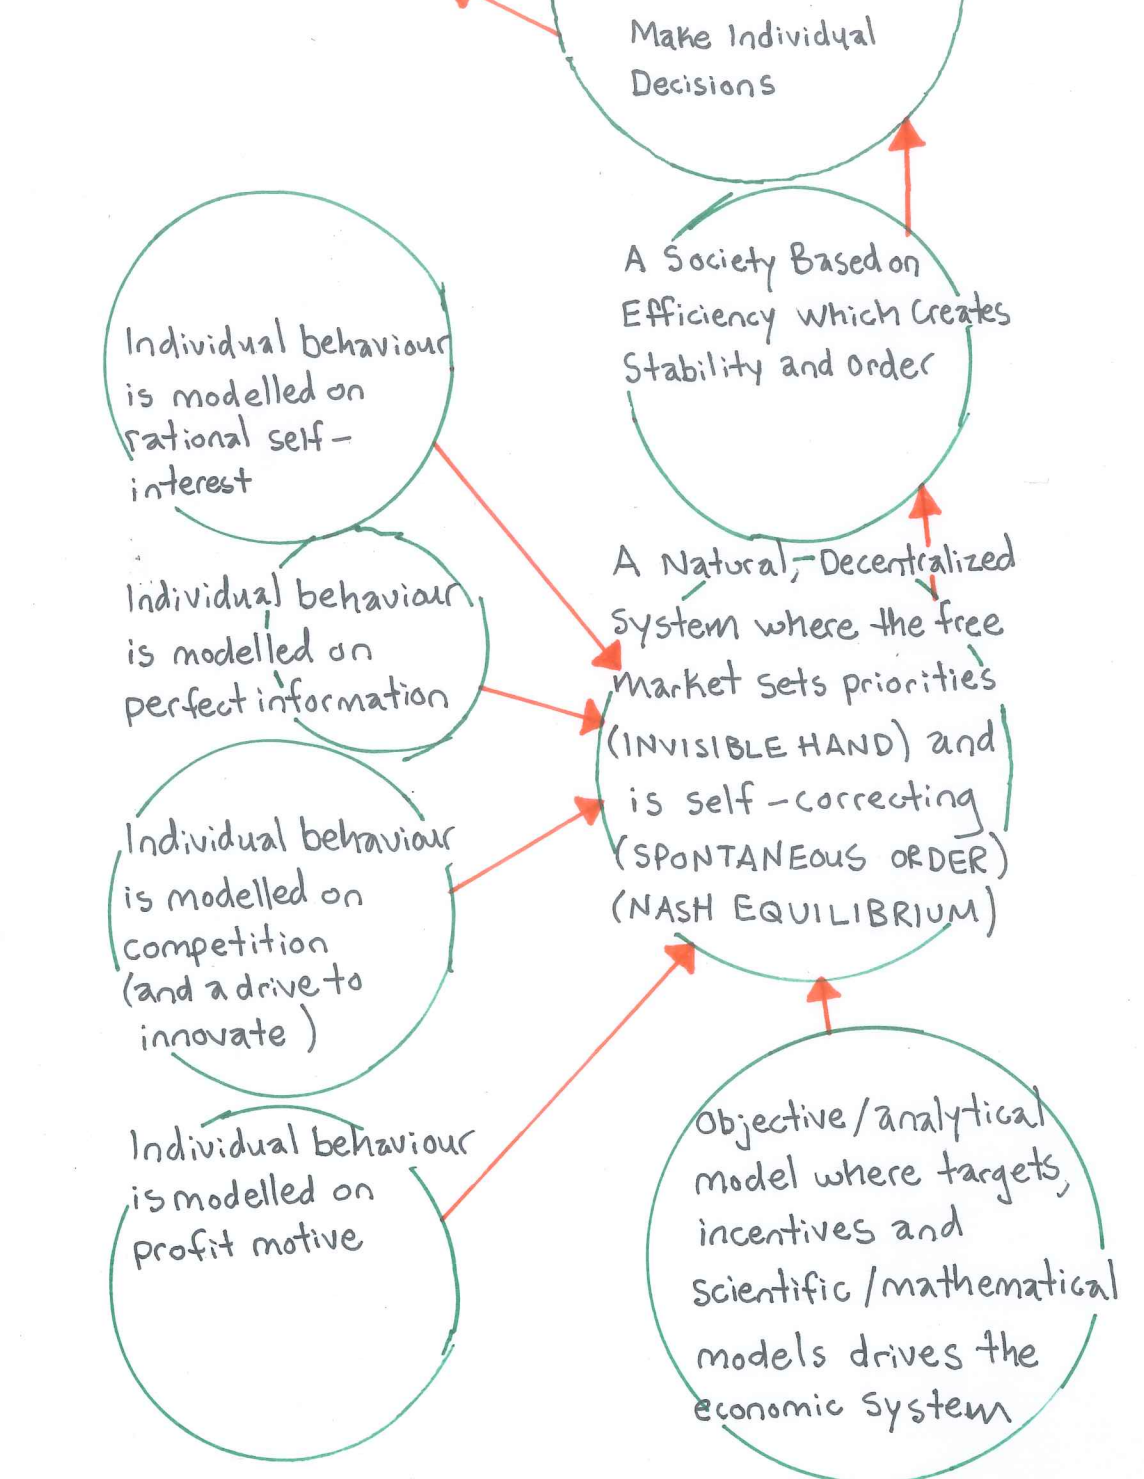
Make Individual Decisions

A Society Based on Efficiency which Creates Stability and order

Individual behaviour is modelled on rational self-interest

Individual behaviour is modelled on perfect information

A Natural, Decentralized System where the free market sets priorities (INVISIBLE HAND) and is self-correcting (SPONTANEOUS ORDER) (NASH EQUILIBRIUM)

Individual behaviour is modelled on competition (and a drive to innovate)

Individual behaviour is modelled on profit motive

Objective/analytical model where targets, incentives and Scientific/mathematical models drives the economic system